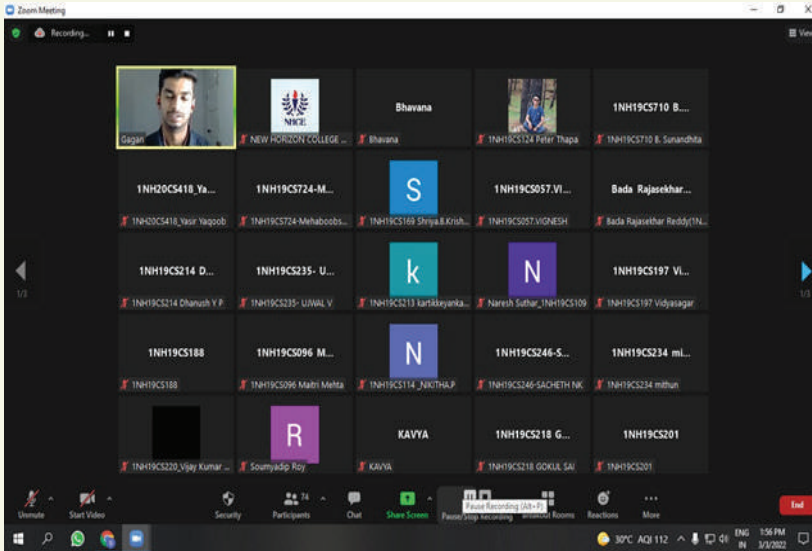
Zoom Meeting

Recording...

View

Gagan

NHCE

NEW HORIZON COLLEGE ...

Bhavana

Bhavana

1NH19CS124 Peter Thapa

1NH19CS710 B....

1NH19CS710 B. Sunandhita

1NH20CS418_Ya...

1NH20CS418_Yasir Yaqoob

1NH19CS724-M...

1NH19CS724-Mehaboobs...

S

1NH19CS169 Shriya.B.Krish...

1NH19CS057.VI...

1NH19CS057.VIGNESH

Bada Rajasekhar...

Bada Rajasekhar Reddy(1N...

1/3

1NH19CS214 D...

1NH19CS214 Dhanush Y P

1NH19CS235- U...

1NH19CS235- UJWAL V

k

1NH19CS213 kartikkeyanka...

N

Naresh Suthar_1NH19CS109

1NH19CS197 Vi...

1NH19CS197 Vidyasagar

1/3

1NH19CS188

1NH19CS188

1NH19CS096 M...

1NH19CS096 Maitri Mehta

N

1NH19CS114 _NIKITHA.P

1NH19CS246-S...

1NH19CS246-SACHETH NK

1NH19CS234 mi...

1NH19CS234 mithun

1NH19CS220_Vijay Kumar ...

R

Soumyadip Roy

KAVYA

KAVYA

Pause Recording (Alt+P)

1NH19CS218 G...

1NH19CS218 GOKUL SAI

1NH19CS201

1NH19CS201

Unmute

Start Video

Security

Participants 74

Chat

Share Screen

Pause/Stop Recording

Breakout Rooms

Reactions

More

End

30°C AQI 112

ENG IN

1:56 PM 3/3/2022